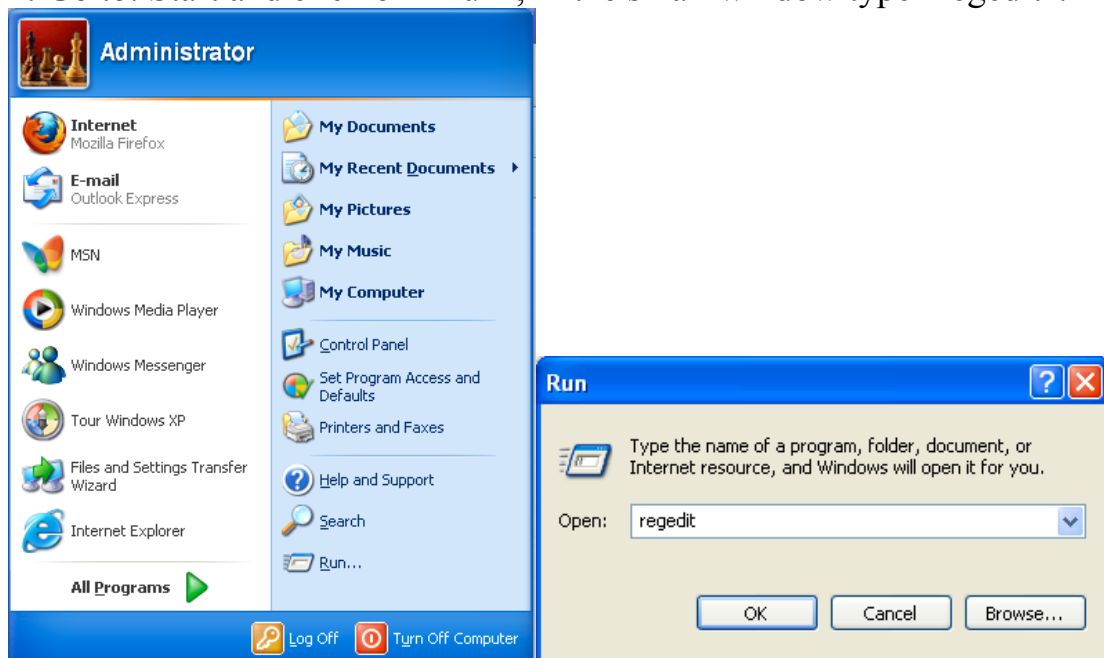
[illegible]

Administrator

Internet
Mozilla Firefox

E-mail
Outlook Express

MSN

Windows Media Player

Windows Messenger

Tour Windows XP

Files and Settings Transfer Wizard

Internet Explorer

All Programs

My Documents

My Recent Documents

My Pictures

My Music

My Computer

Control Panel

Set Program Access and Defaults

Printers and Faxes

Help and Support

Search

Run...

Log Off

Turn Off Computer

Run

Type the name of a program, folder, document, or Internet resource, and Windows will open it for you.

Open: regedit

OK

Cancel

Browse...